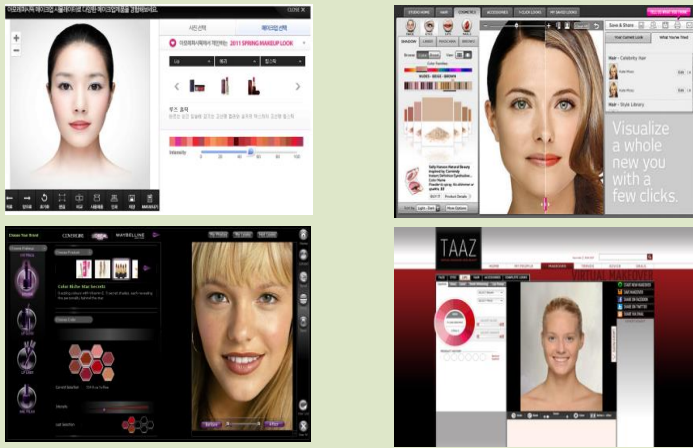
CLOSE

사진선택

메이크업선택

2011 SPRING MAKEUP LOOK

Intensity

COSMETICS

ACCESSORIES

Save & Share

Your Current Look

What You've Tried

Hair - Celebrity Hair

Hair - Style Library

Visualize a whole new you with a few clicks.

Choose Your Brand

COVERGIRL

MAYBELLINE

Color Riche Mac Secrets

TAAZ

VIRTUAL MAKEOVER